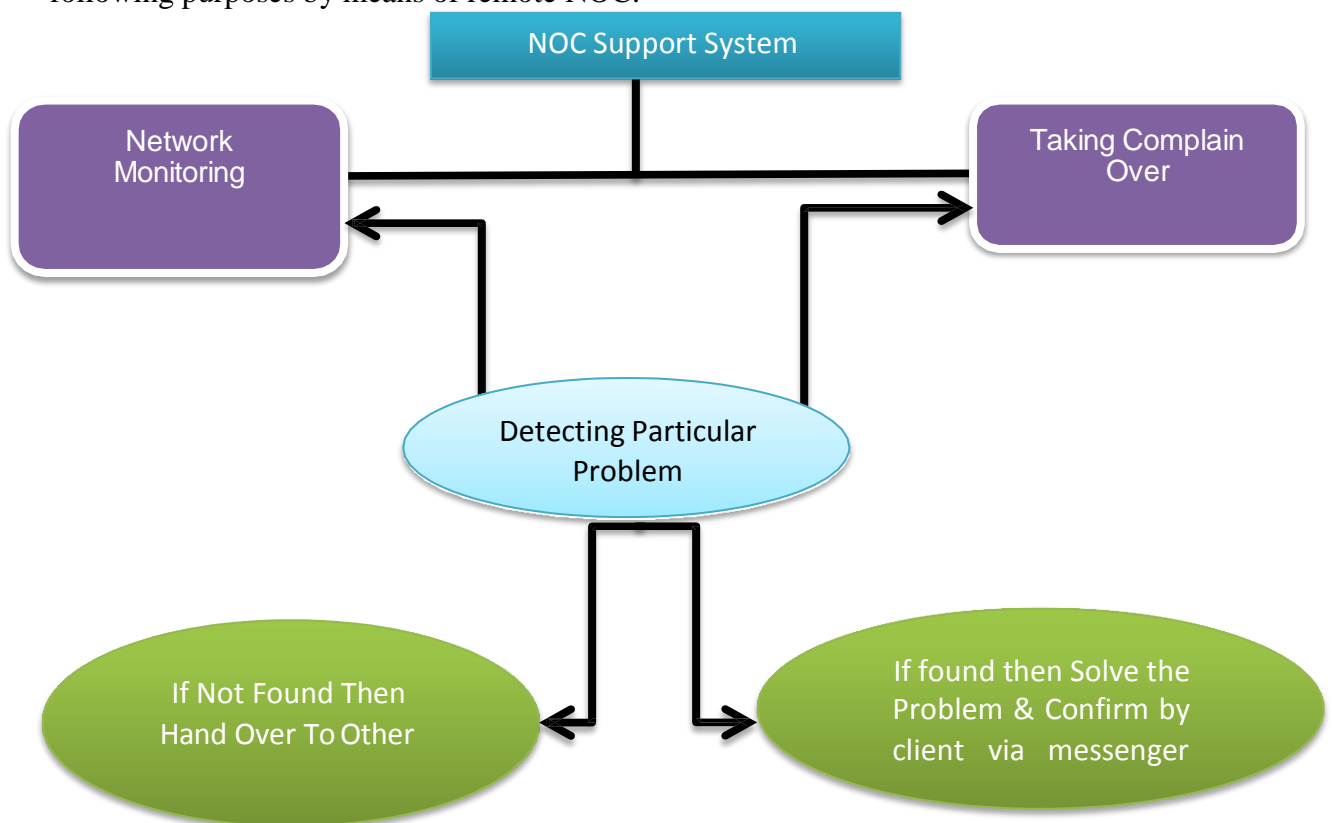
following purposes by means of remote NOC.

NOC Support System

Network Monitoring

Taking Complain Over

Detecting Particular Problem

If Not Found Then Hand Over To Other

If found then Solve the Problem & Confirm by client via messenger